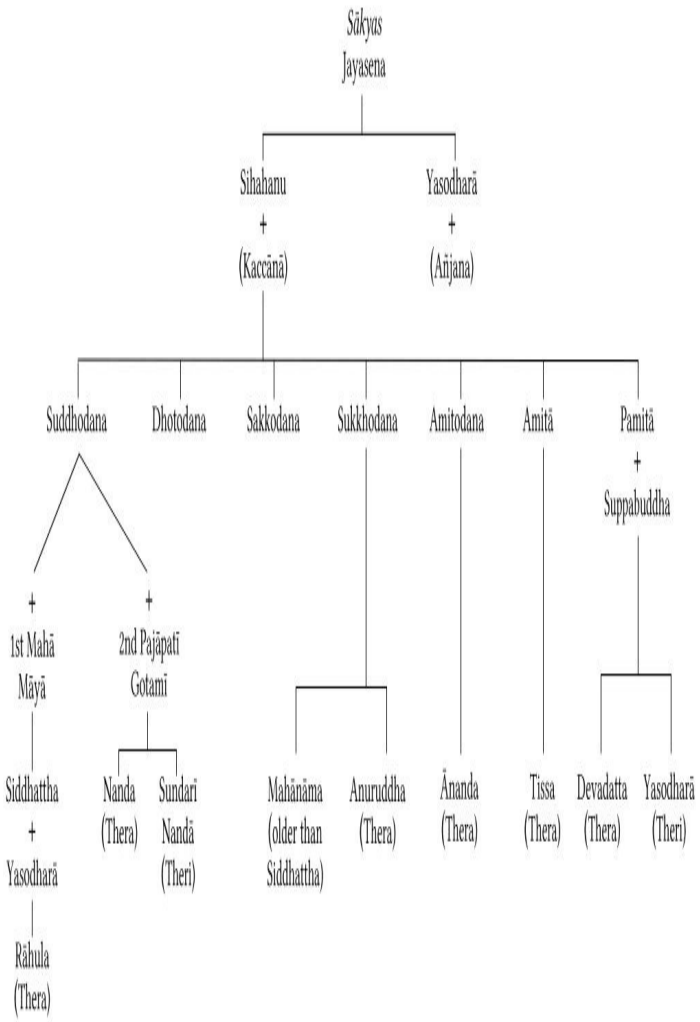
Sākyas
Jayasena

Sihahanu
+
(Kaccānā)

Yasodharā
+
(Añjana)

Suddhodana

Dhotodana

Sakkodana

Sukkhodana

Amitodana

Amitā

Pamitā
+
Suppabuddha

+
1st Mahā Māyā

+
2nd Pajāpatī Gotami

Siddhattha
+
Yasodharā

Rāhula (Thera)

Nanda (Thera)

Sundari Nandā (Theri)

Mahānāma (older than Siddhattha)

Anuruddha (Thera)

Ānanda (Thera)

Tissa (Thera)

Devadatta (Thera)

Yasodharā (Theri)